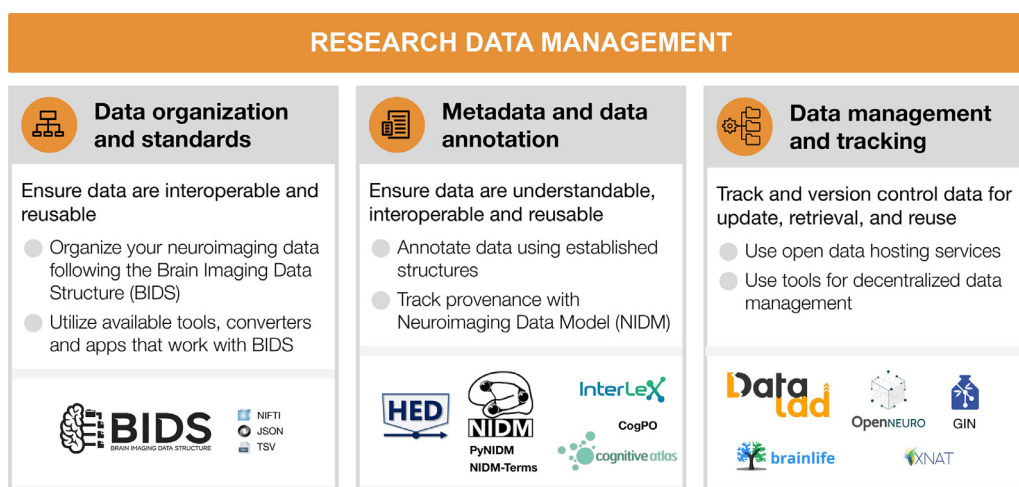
RESEARCH DATA MANAGEMENT

Data organization and standards

Ensure data are interoperable and reusable

Organize your neuroimaging data following the Brain Imaging Data Structure (BIDS)

Utilize available tools, converters and apps that work with BIDS

BIDS
BRAIN IMAGING DATA STRUCTURE

NIFTI
JSON
TSV

Metadata and data annotation

Ensure data are understandable, interoperable and reusable

Annotate data using established structures

Track provenance with Neuroimaging Data Model (NIDM)

HED

NIDM

PyNIDM
NIDM-Terms

InterLex

CogPO

cognitive atlas

Data management and tracking

Track and version control data for update, retrieval, and reuse

Use open data hosting services

Use tools for decentralized data management

Data lad

OpenNEURO

GIN

brainlife

XNAT